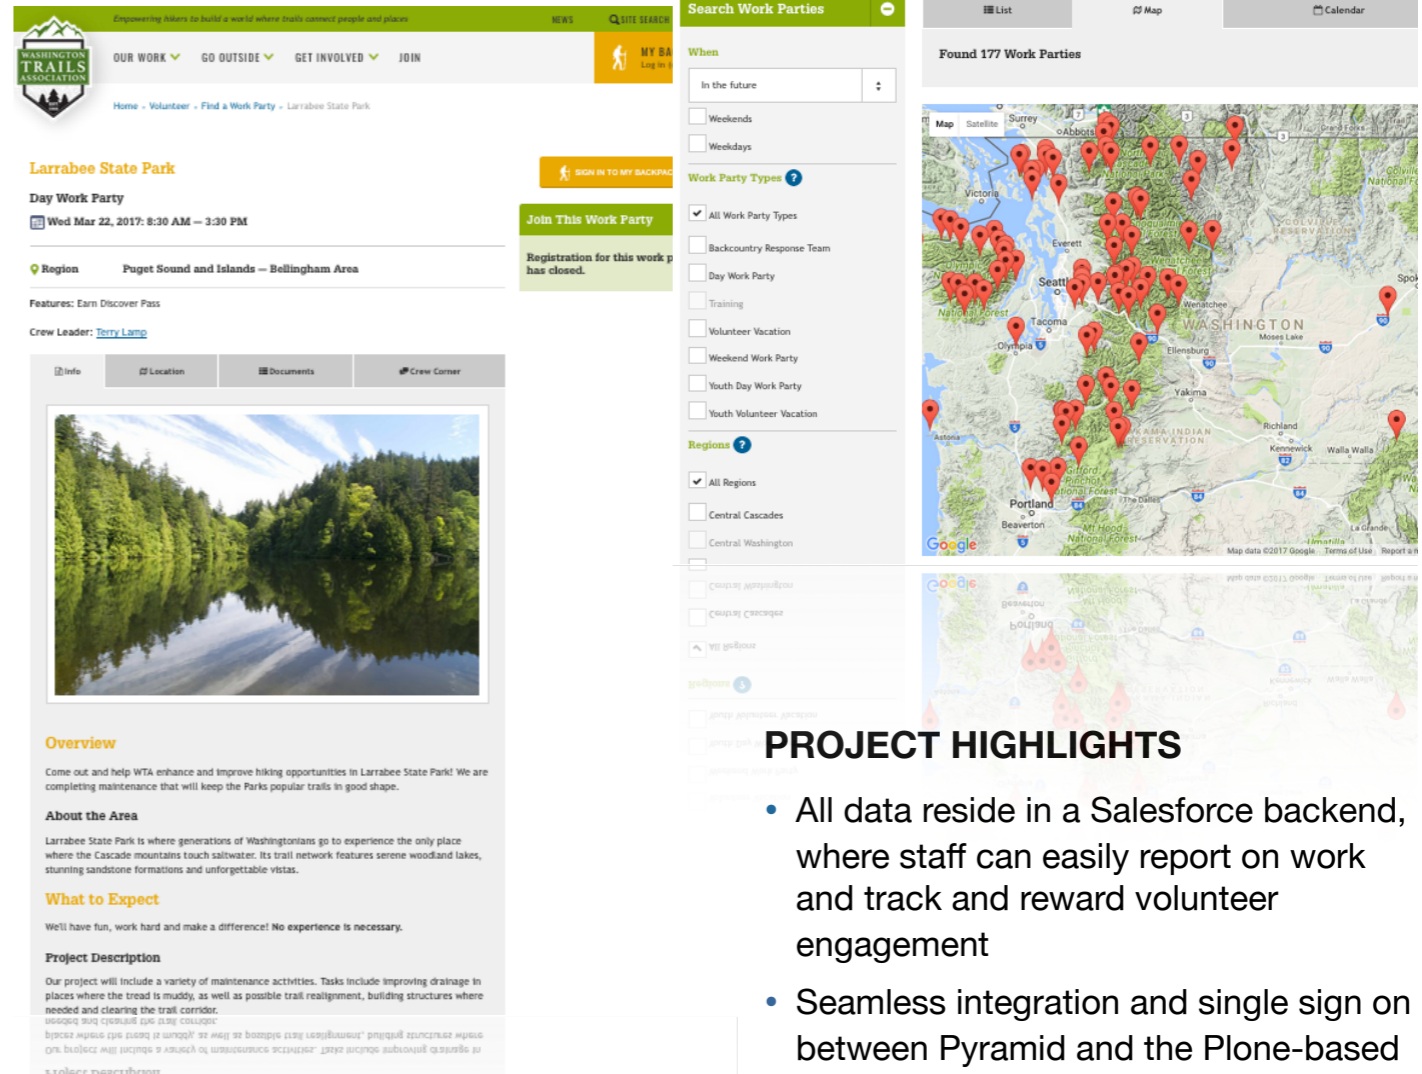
WASHINGTON TRAILS ASSOCIATION

Empowering hikers to build a world where trails connect people and places

NEWS SITE SEARCH

OUR WORK GO OUTSIDE GET INVOLVED JOIN

MY BA Log in

Home › Volunteer › Find a Work Party › Larrabee State Park

Larrabee State Park

SIGN IN TO MY BACKPAC

Day Work Party

Wed Mar 22, 2017: 8:30 AM — 3:30 PM

Join This Work Party

Registration for this work p has closed.

Region Puget Sound and Islands — Bellingham Area

Features: Earn Discover Pass

Crew Leader: Terry Lamp

Info Location Documents Crew Corner

Overview

Come out and help WTA enhance and improve hiking opportunities in Larrabee State Park! We are completing maintenance that will keep the Parks popular trails in good shape.

About the Area

Larrabee State Park is where generations of Washingtonians go to experience the only place where the Cascade mountains touch saltwater. Its trail network features serene woodland lakes, stunning sandstone formations and unforgettable vistas.

What to Expect

We'll have fun, work hard and make a difference! No experience is necessary.

Project Description

Our project will include a variety of maintenance activities. Tasks include improving drainage in places where the tread is muddy, as well as possible trail realignment, building structures where needed and clearing the trail corridor.

Search Work Parties

When

In the future

Weekends

Weekdays

Work Party Types

All Work Party Types

Backcountry Response Team

Day Work Party

Training

Volunteer Vacation

Weekend Work Party

Youth Day Work Party

Youth Volunteer Vacation

Regions

All Regions

Central Cascades

Central Washington

List Map Calendar

Found 177 Work Parties

Map Satellite

Surrey Abbotsford Victoria Everett Seattle Tacoma Olympia WASHINGTON Wenatchee Ellensburg Moses Lake Yakima Richland Kennewick Walla Walla Astoria Portland Beaverton Spokane Grand Forks Colville National Forest COLVILLE RESERVATION National Forest YAKAMA INDIAN RESERVATION Gifford Pinchot National Forest Mt Hood National Forest The Dalles La Grande Umatilla

Google Map data ©2017 Google Terms of Use Report a

PROJECT HIGHLIGHTS

• All data reside in a Salesforce backend, where staff can easily report on work and track and reward volunteer engagement

• Seamless integration and single sign on between Pyramid and the Plone-based